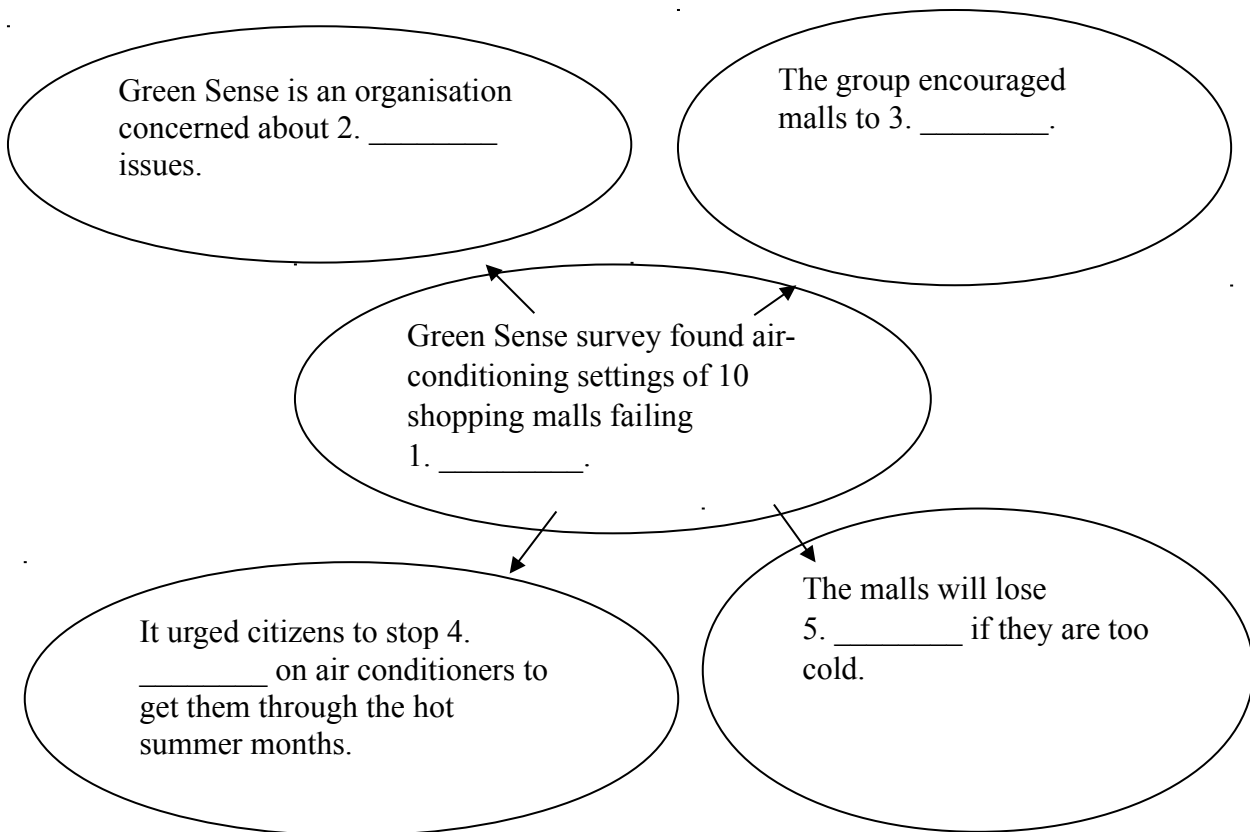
Green Sense is an organisation concerned about 2. ________ issues.

The group encouraged malls to 3. ________.

Green Sense survey found air-conditioning settings of 10 shopping malls failing 1. _________.

It urged citizens to stop 4. ________ on air conditioners to get them through the hot summer months.

The malls will lose 5. ________ if they are too cold.